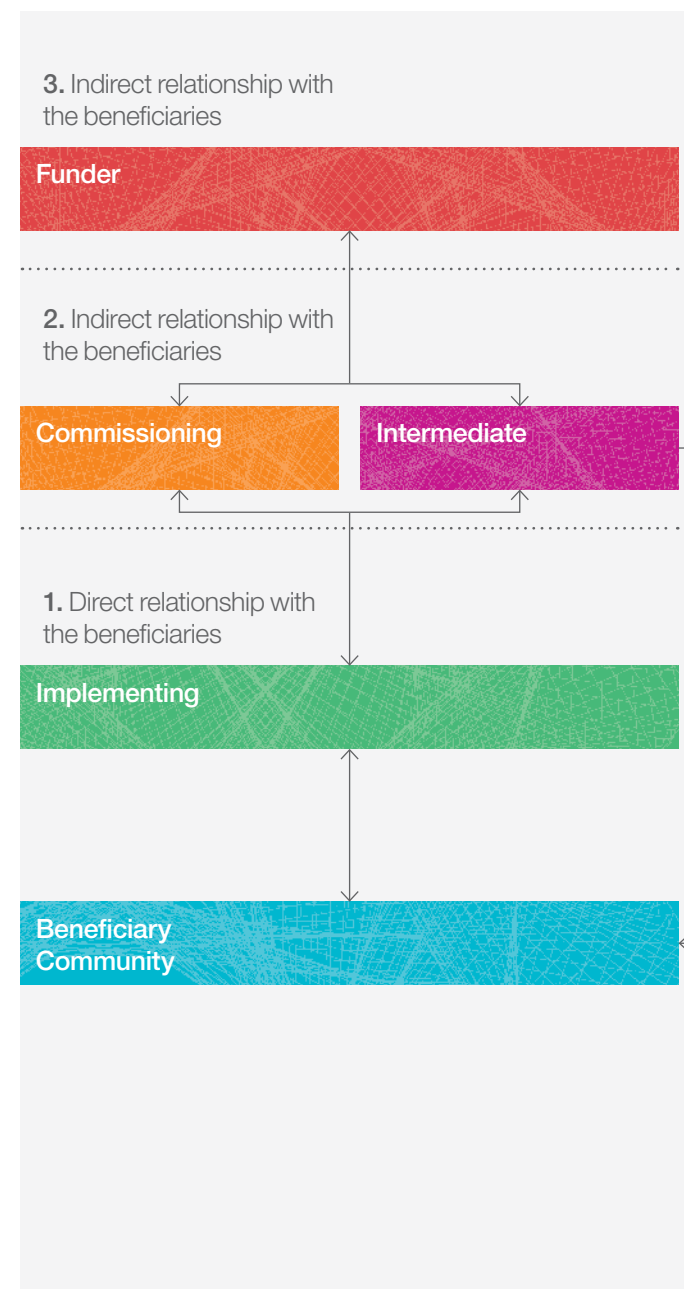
**3.** Indirect relationship with the beneficiaries

Funder

**2.** Indirect relationship with the beneficiaries

Commissioning

Intermediate

**1.** Direct relationship with the beneficiaries

Implementing

Beneficiary Community